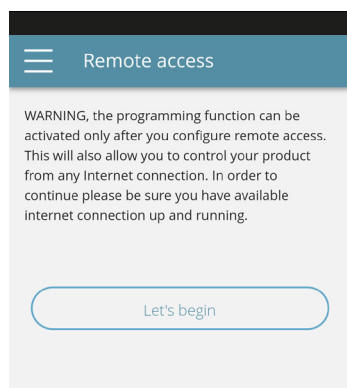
Remote access

WARNING, the programming function can be activated only after you configure remote access. This will also allow you to control your product from any Internet connection. In order to continue please be sure you have available internet connection up and running.

Let's begin